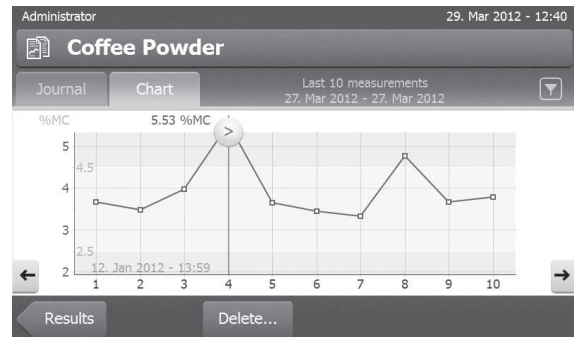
Administrator

29. Mar 2012 - 12:40

Coffee Powder

Journal

Chart

Last 10 measurements
27. Mar 2012 - 27. Mar 2012

%MC

5.53 %MC

>

5
4.5
4
3
2.5
2

12. Jan 2012 - 13:59

1 2 3 4 5 6 7 8 9 10

←

→

Results

Delete...